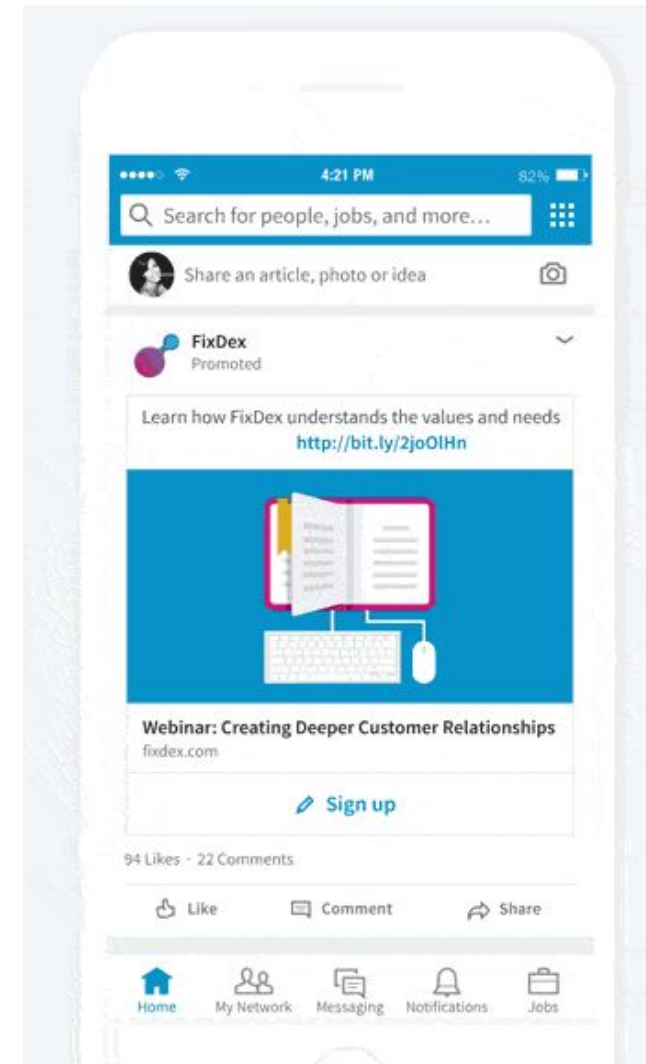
4:21 PM

82%

Search for people, jobs, and more...

Share an article, photo or idea

FixDex
Promoted

Learn how FixDex understands the values and needs
http://bit.ly/2joOlHn

Webinar: Creating Deeper Customer Relationships
fixdex.com

Sign up

94 Likes · 22 Comments

Like

Comment

Share

Home

My Network

Messaging

Notifications

Jobs